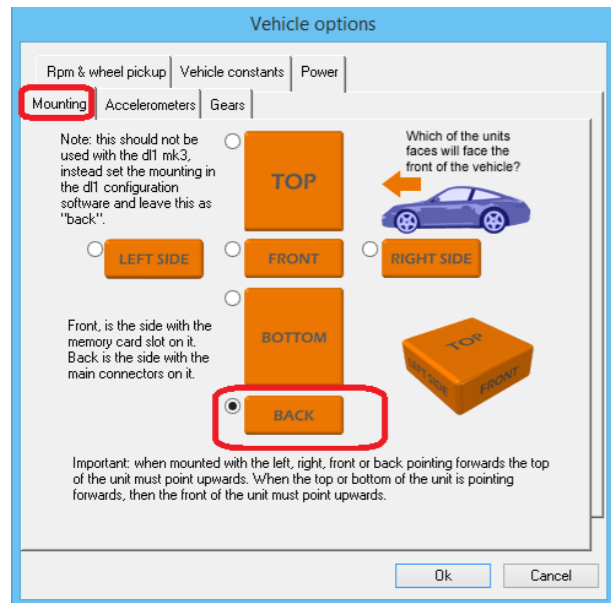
Vehicle options

Rpm & wheel pickup | Vehicle constants | Power
Mounting | Accelerometers | Gears

Note: this should not be used with the dl1 mk3, instead set the mounting in the dl1 configuration software and leave this as "back".

TOP

Which of the units faces will face the front of the vehicle?

LEFT SIDE
FRONT
RIGHT SIDE

Front, is the side with the memory card slot on it. Back is the side with the main connectors on it.

BOTTOM

TOP
LEFT SIDE
FRONT

BACK

Important: when mounted with the left, right, front or back pointing forwards the top of the unit must point upwards. When the top or bottom of the unit is pointing forwards, then the front of the unit must point upwards.

Ok
Cancel